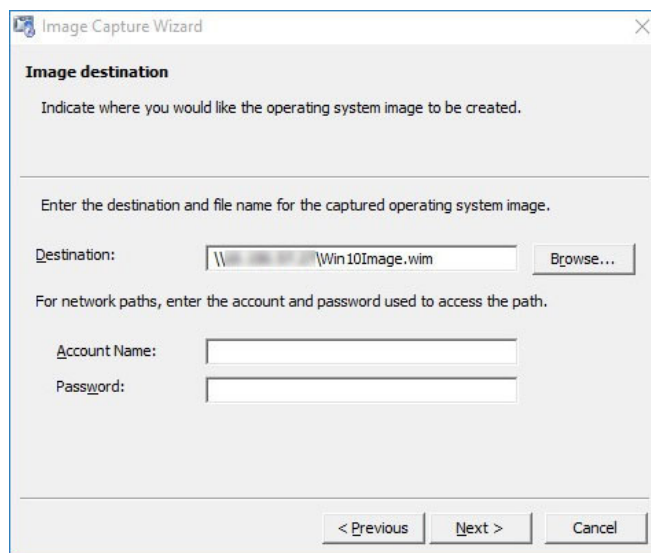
Image Capture Wizard

Image destination

Indicate where you would like the operating system image to be created.

Enter the destination and file name for the captured operating system image.

Destination: \\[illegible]\Win10Image.wim Browse...

For network paths, enter the account and password used to access the path.

Account Name:

Password:

< Previous Next > Cancel